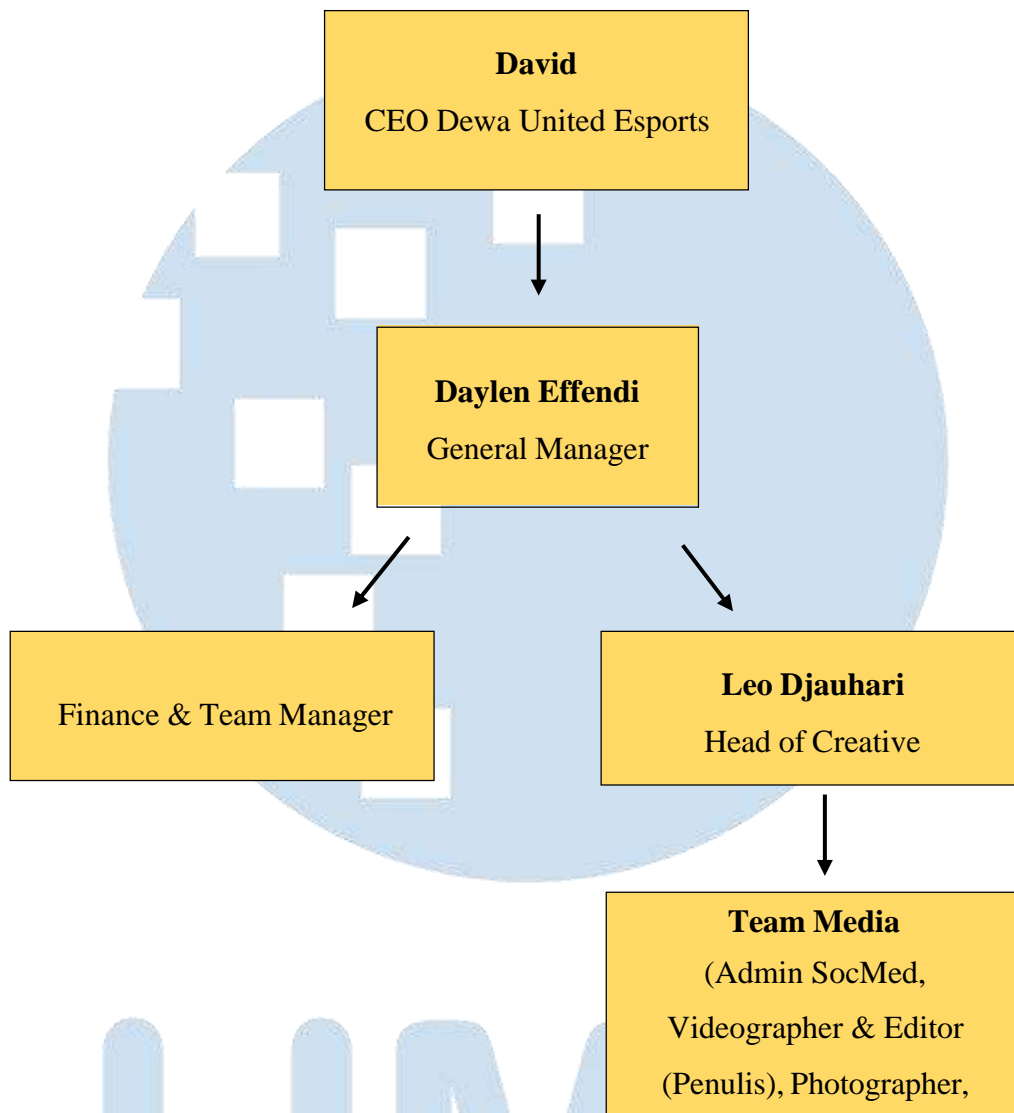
**David**
CEO Dewa United Esports

**Daylen Effendi**
General Manager

Finance & Team Manager

**Leo Djauhari**
Head of Creative

**Team Media**
(Admin SocMed, Videographer & Editor (Penulis), Photographer,